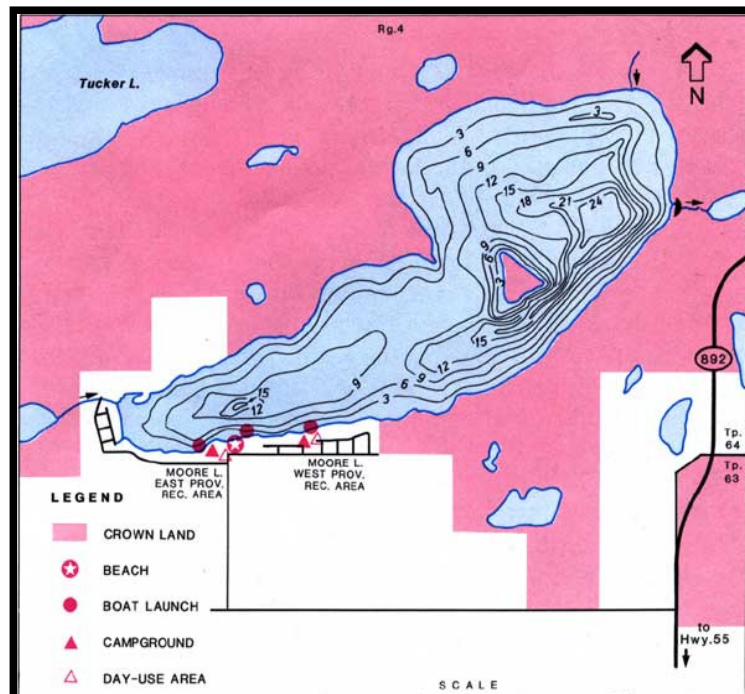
Rg.4

Tucker L.

N

3
3
6
9
12
15
18
21
24
9
6
3
15
12
9
6
3
15
12
9
6
3

892

Tp. 64
Tp. 63

MOORE L. EAST PROV. REC. AREA

MOORE L. WEST PROV. REC. AREA

LEGEND

CROWN LAND

BEACH

BOAT LAUNCH

CAMPGROUND

DAY-USE AREA

SCALE

to Hwy.55